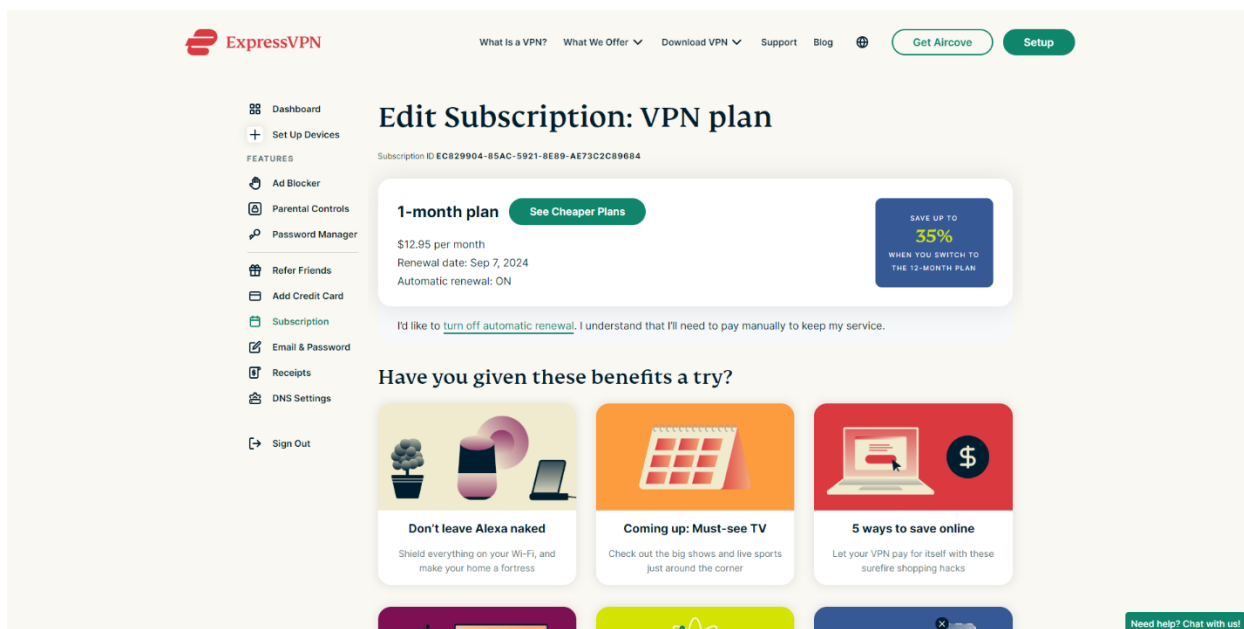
ExpressVPN

What Is a VPN? What We Offer Download VPN Support Blog Get Aircove Setup

Dashboard
Set Up Devices
FEATURES
Ad Blocker
Parental Controls
Password Manager
Refer Friends
Add Credit Card
Subscription
Email & Password
Receipts
DNS Settings
Sign Out

Edit Subscription: VPN plan

Subscription ID EC829904-85AC-5921-8E89-AE73C2C89684

1-month plan See Cheaper Plans

$12.95 per month
Renewal date: Sep 7, 2024
Automatic renewal: ON

SAVE UP TO 35% WHEN YOU SWITCH TO THE 12-MONTH PLAN

I'd like to turn off automatic renewal. I understand that I'll need to pay manually to keep my service.

Have you given these benefits a try?

Don't leave Alexa naked
Shield everything on your Wi-Fi, and make your home a fortress

Coming up: Must-see TV
Check out the big shows and live sports just around the corner

5 ways to save online
Let your VPN pay for itself with these surefire shopping hacks

Need help? Chat with us!